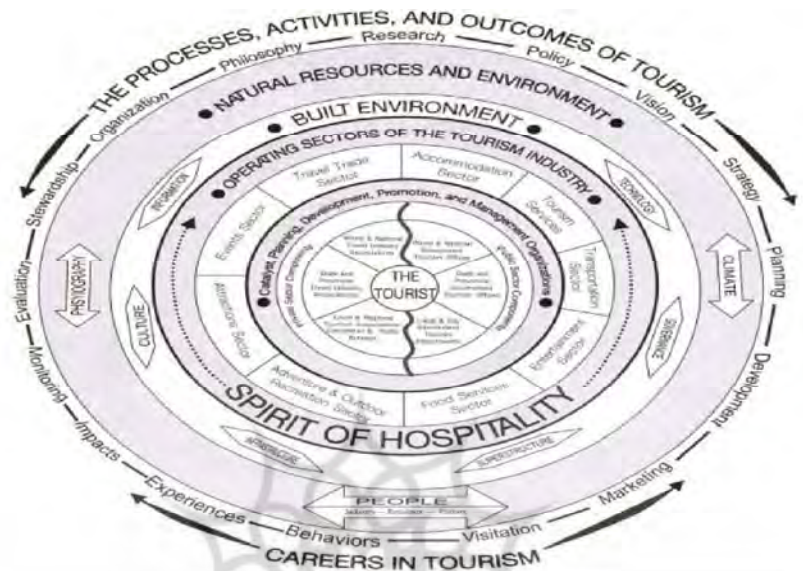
THE PROCESSES, ACTIVITIES, AND OUTCOMES OF TOURISM

Philosophy — Research — Policy

Organization

Vision

Stewardship

Strategy

Evaluation

Planning

Monitoring

Development

Impacts

Marketing

Experiences

Behaviors

Visitation

CAREERS IN TOURISM

NATURAL RESOURCES AND ENVIRONMENT

BUILT ENVIRONMENT

OPERATING SECTORS OF THE TOURISM INDUSTRY

INFORMATION

TECHNOLOGY

PHYSIOGRAPHY

CLIMATE

CULTURE

GOVERNANCE

Travel Trade Sector

Accommodation Sector

Tourism Services

Transportation Sector

Entertainment Sector

Food Services Sector

Adventure & Outdoor Recreation Sector

Attractions Sector

Events Sector

Catalyst Planning, Development, Promotion, and Management Organizations

Private Sector Components

Public Sector Components

THE TOURIST

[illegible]

SPIRIT OF HOSPITALITY

INFRASTRUCTURE

SUPERSTRUCTURE

PEOPLE

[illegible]